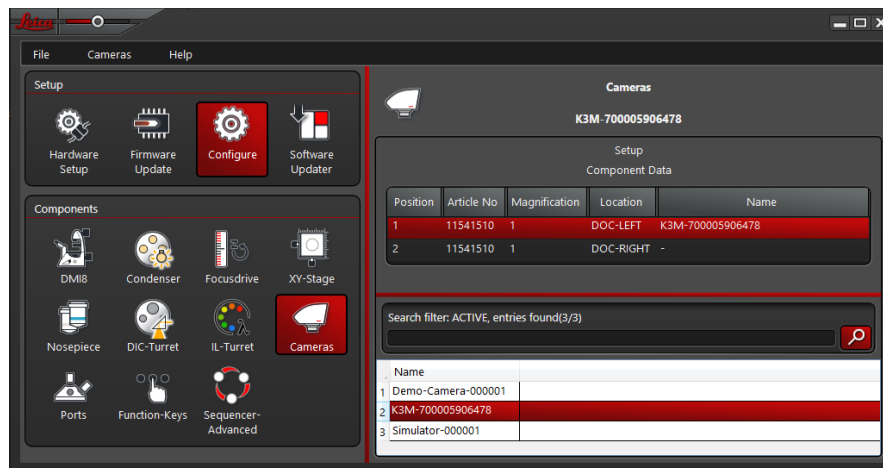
Leica

File Cameras Help

Setup

Hardware Setup

Firmware Update

Configure

Software Updater

Components

DMI8

Condenser

Focusdrive

XY-Stage

Nosepiece

DIC-Turret

IL-Turret

Cameras

Ports

Function-Keys

Sequencer-Advanced

Cameras

K3M-700005906478

Setup

Component Data

| Position | Article No | Magnification | Location | Name |
|---|---|---|---|---|
| 1 | 11541510 | 1 | DOC-LEFT | K3M-700005906478 |
| 2 | 11541510 | 1 | DOC-RIGHT | - |

Search filter: ACTIVE, entries found(3/3)

| | Name |
|---|---|
| 1 | Demo-Camera-000001 |
| 2 | K3M-700005906478 |
| 3 | Simulator-000001 |